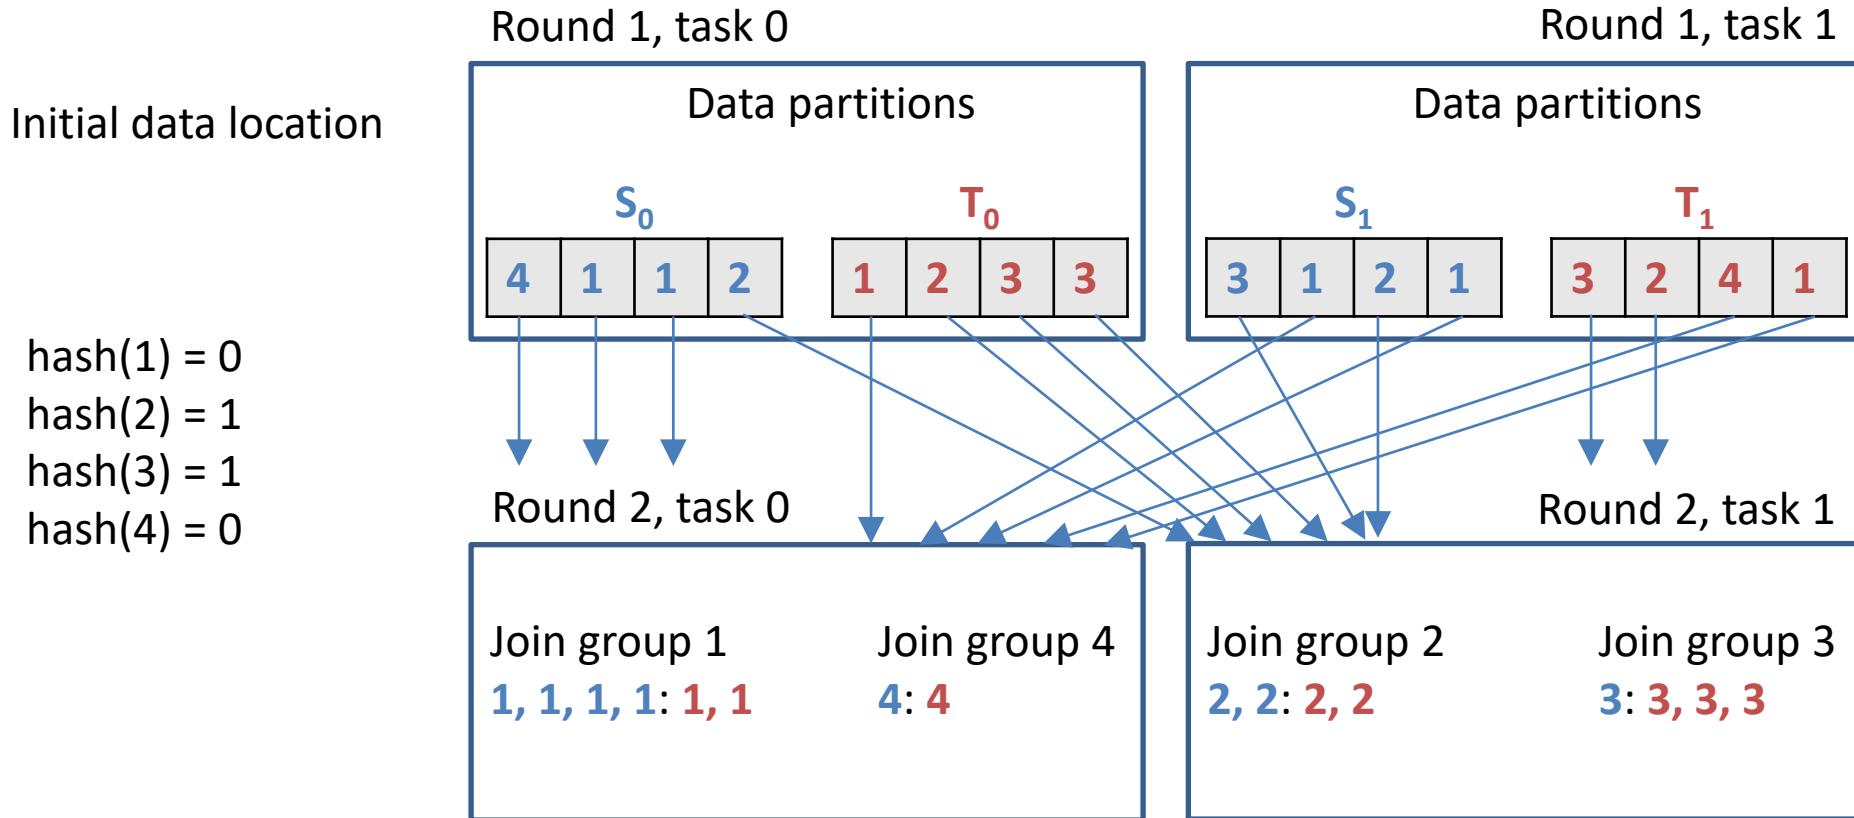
Round 1, task 0

Round 1, task 1

Initial data location

Data partitions

$S_0$

| 4 | 1 | 1 | 2 |
|---|---|---|---|

$T_0$

| 1 | 2 | 3 | 3 |
|---|---|---|---|

Data partitions

$S_1$

| 3 | 1 | 2 | 1 |
|---|---|---|---|

$T_1$

| 3 | 2 | 4 | 1 |
|---|---|---|---|

hash(1) = 0
hash(2) = 1
hash(3) = 1
hash(4) = 0

Round 2, task 0

Round 2, task 1

Join group 1
1, 1, 1, 1: 1, 1

Join group 4
4: 4

Join group 2
2, 2: 2, 2

Join group 3
3: 3, 3, 3